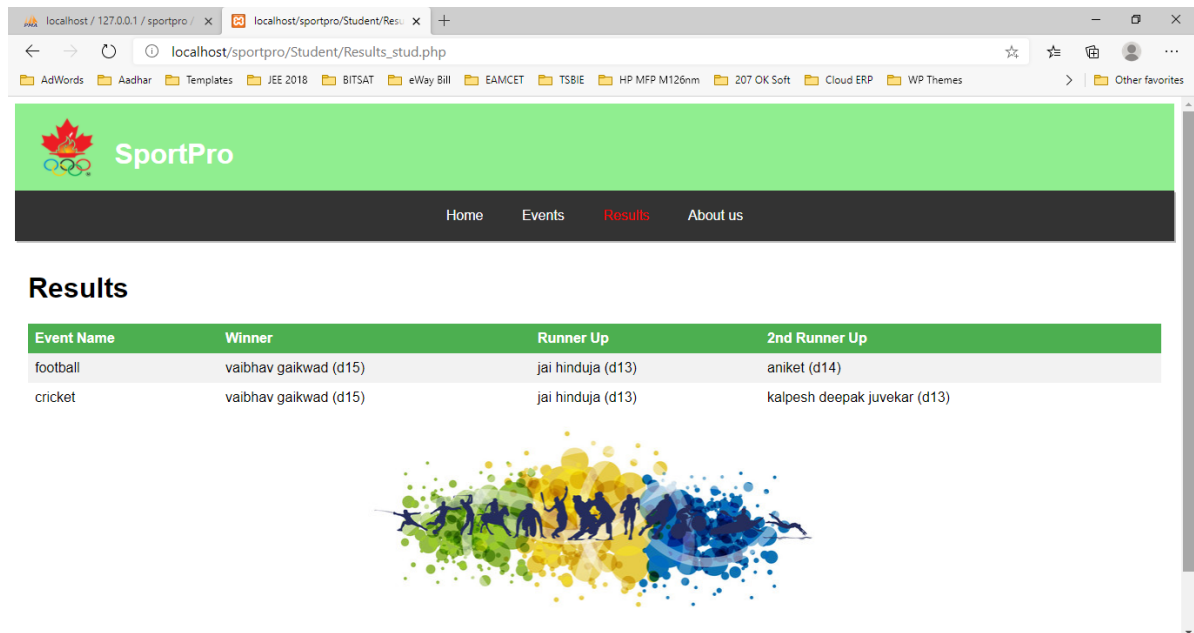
localhost / 127.0.0.1 / sportpro / ×
localhost/sportpro/Student/Resu ×
+

localhost/sportpro/Student/Results_stud.php

AdWords
Aadhar
Templates
JEE 2018
BITSAT
eWay Bill
EAMCET
TSBIE
HP MFP M126nm
207 OK Soft
Cloud ERP
WP Themes
Other favorites

SportPro

Home
Events
Results
About us

Results

| Event Name | Winner | Runner Up | 2nd Runner Up |
|---|---|---|---|
| football | vaibhav gaikwad (d15) | jai hinduja (d13) | aniket (d14) |
| cricket | vaibhav gaikwad (d15) | jai hinduja (d13) | kalpesh deepak juvekar (d13) |